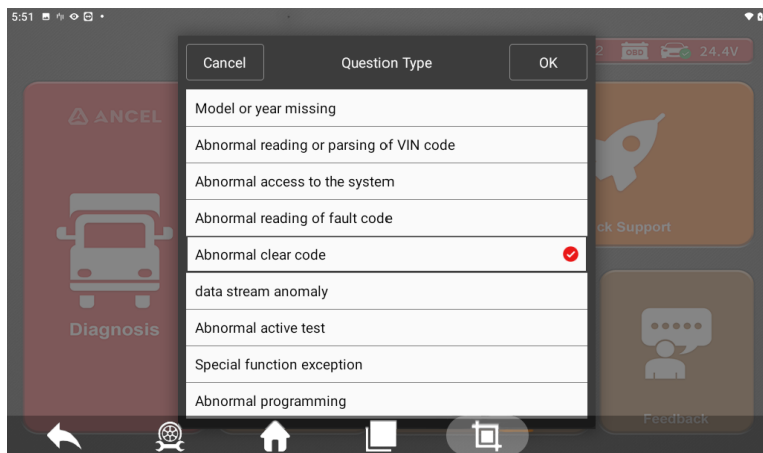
5:51

Cancel
Question Type
OK

2 OBD 24.4V

ANCEL

Model or year missing
Abnormal reading or parsing of VIN code
Abnormal access to the system
Abnormal reading of fault code
Abnormal clear code
data stream anomaly
Abnormal active test
Special function exception
Abnormal programming

ck Support

Diagnosis

Feedback